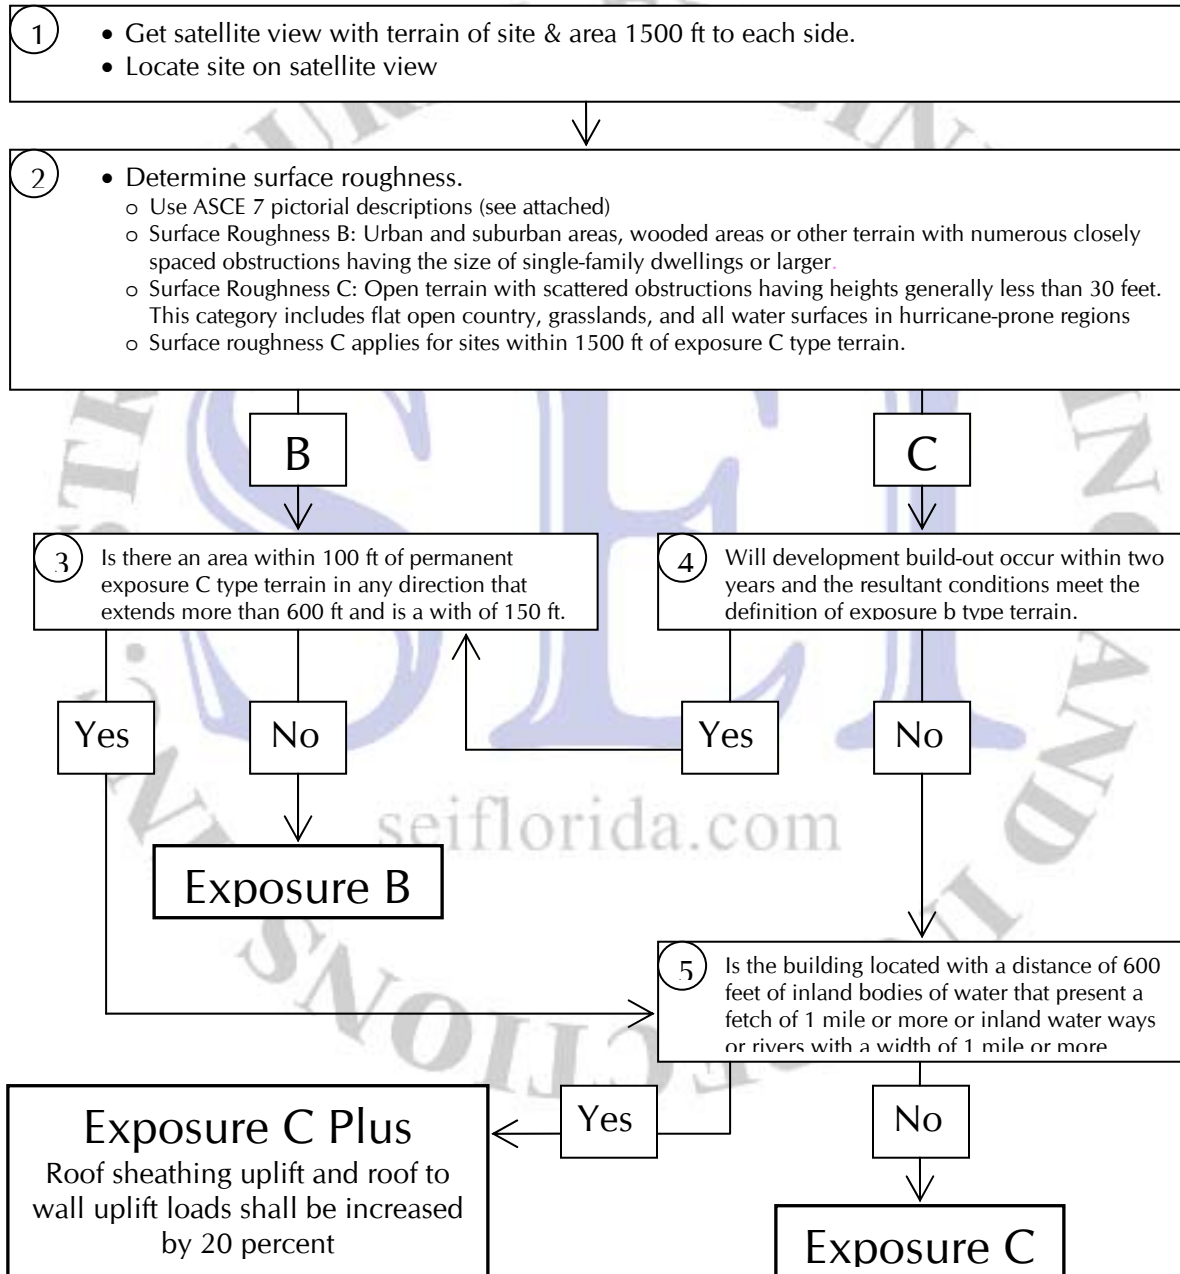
1
• Get satellite view with terrain of site & area 1500 ft to each side.
• Locate site on satellite view

2
• Determine surface roughness.
o Use ASCE 7 pictorial descriptions (see attached)
o Surface Roughness B: Urban and suburban areas, wooded areas or other terrain with numerous closely spaced obstructions having the size of single-family dwellings or larger.
o Surface Roughness C: Open terrain with scattered obstructions having heights generally less than 30 feet. This category includes flat open country, grasslands, and all water surfaces in hurricane-prone regions
o Surface roughness C applies for sites within 1500 ft of exposure C type terrain.

B

C

3 Is there an area within 100 ft of permanent exposure C type terrain in any direction that extends more than 600 ft and is a with of 150 ft.

4 Will development build-out occur within two years and the resultant conditions meet the definition of exposure b type terrain.

Yes

No

Yes

No

seiflorida.com

Exposure B

5 Is the building located with a distance of 600 feet of inland bodies of water that present a fetch of 1 mile or more or inland water ways or rivers with a width of 1 mile or more

Exposure C Plus
Roof sheathing uplift and roof to wall uplift loads shall be increased by 20 percent

Yes

No

Exposure C